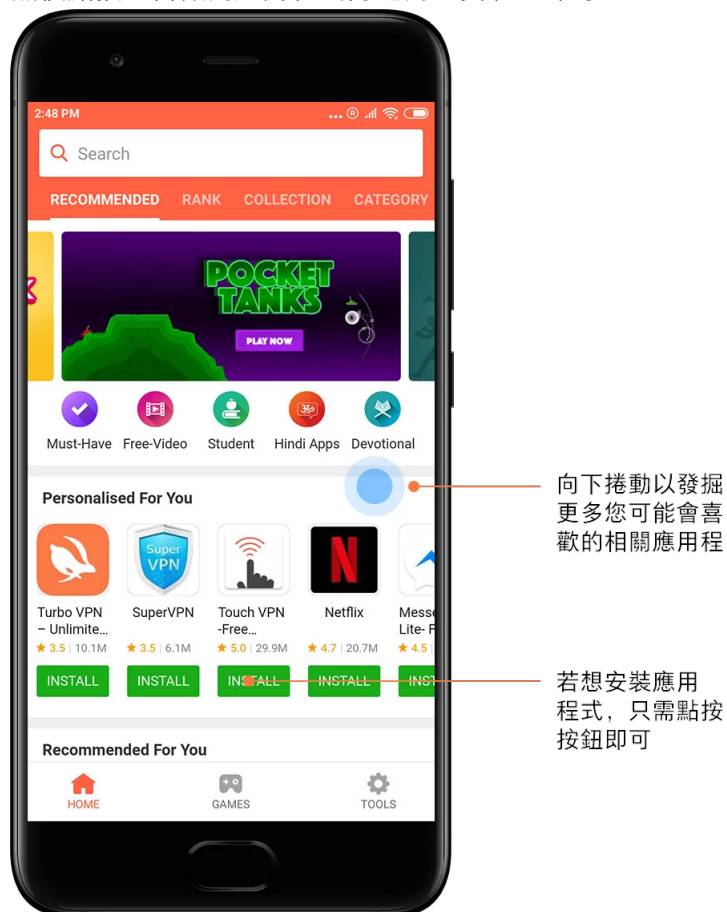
2:48 PM

Search

RECOMMENDED RANK COLLECTION CATEGORY

POCKET TANKS

PLAY NOW

Must-Have Free-Video Student Hindi Apps Devotional

Personalised For You

Turbo VPN – Unlimite... ★ 3.5 | 10.1M INSTALL

SuperVPN ★ 3.5 | 6.1M INSTALL

Touch VPN -Free... ★ 5.0 | 29.9M INSTALL

Netflix ★ 4.7 | 20.7M INSTALL

Messe Lite- F ★ 4.5 INST

Recommended For You

HOME GAMES TOOLS

向下捲動以發掘更多您可能會喜歡的相關應用程

若想安裝應用程式，只需點按按鈕即可